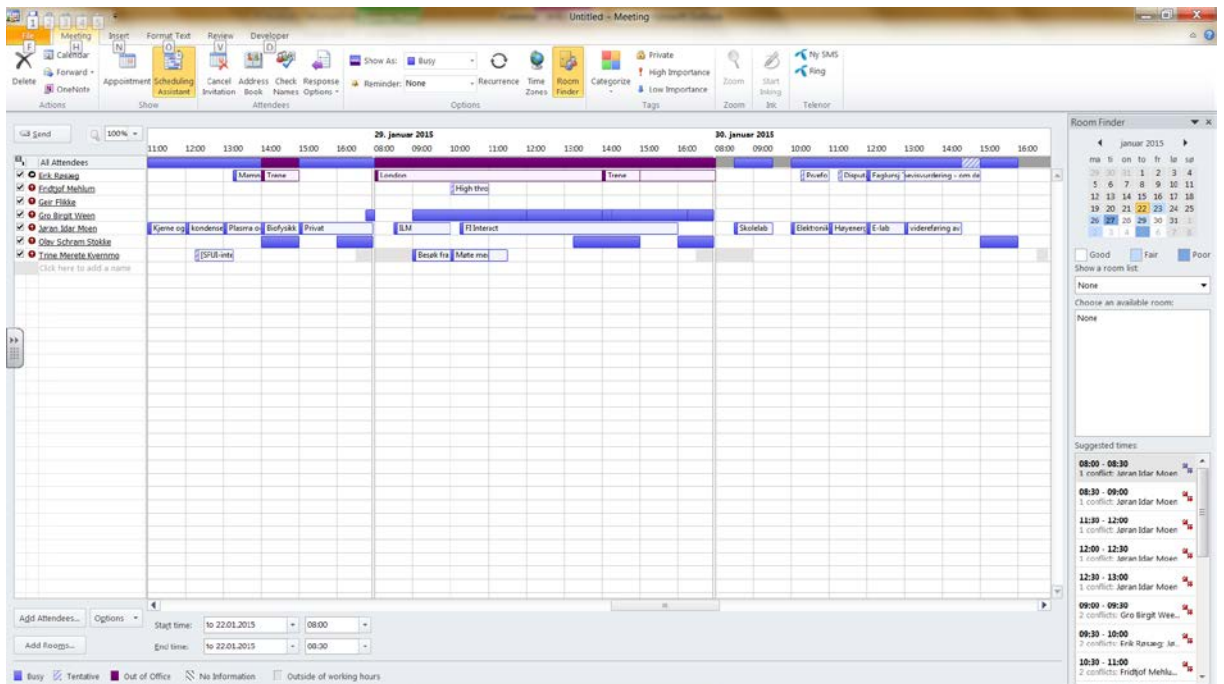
Untitled - Meeting

File Meeting Insert Format Text Review Developer

Delete Calendar Forward OneNote
Actions
Appointment Scheduling Assistant
Show
Cancel Invitation Address Book Check Names Response Options
Attendees
Show As: Busy
Reminder: None
Recurrence Time Zones Room Finder
Options
Categorize Private High Importance Low Importance
Tags
Zoom
Zoom
Start Inking
Ink
Ny SMS Ring
Telenor

Send 100%

29. januar 2015 30. januar 2015
11:00 12:00 13:00 14:00 15:00 16:00 08:00 09:00 10:00 11:00 12:00 13:00 14:00 15:00 16:00 08:00 09:00 10:00 11:00 12:00 13:00 14:00 15:00 16:00

All Attendees
Erik Røsæg
Fridtjof Mehlum
Geir Flikke
Gro Birgit Ween
Jøran Idar Moen
Olav Schram Stokke
Trine Merete Kvernmo
Click here to add a name

Mamm Trene London Trene Proefo Disput Fagkurs Jevisvurdering - om de
High thro
Kjerne og kondense Plasma oi Biofysikk Privat ILM FI Interact Skolelab Elektronik Høyenerg E-lab videreføring av
[SFUI-inte Besøk fra Møte me

Add Attendees... Options
Add Rooms...
Start time: to 22.01.2015 08:00
End time: to 22.01.2015 08:30

Busy Tentative Out of Office No Information Outside of working hours

Room Finder
januar 2015
ma ti on to fr lø sø
29 30 31 1 2 3 4
5 6 7 8 9 10 11
12 13 14 15 16 17 18
19 20 21 22 23 24 25
26 27 28 29 30 31 1
2 3 4 5 6 7 8
Good Fair Poor
Show a room list:
None
Choose an available room:
None
Suggested times:
08:00 - 08:30
1 conflict: Jøran Idar Moen
08:30 - 09:00
1 conflict: Jøran Idar Moen
11:30 - 12:00
1 conflict: Jøran Idar Moen
12:00 - 12:30
1 conflict: Jøran Idar Moen
12:30 - 13:00
1 conflict: Jøran Idar Moen
09:00 - 09:30
2 conflicts: Gro Birgit Wee...
09:30 - 10:00
2 conflicts: Erik Røsæg, Jø...
10:30 - 11:00
2 conflicts: Fridtjof Mehlu...